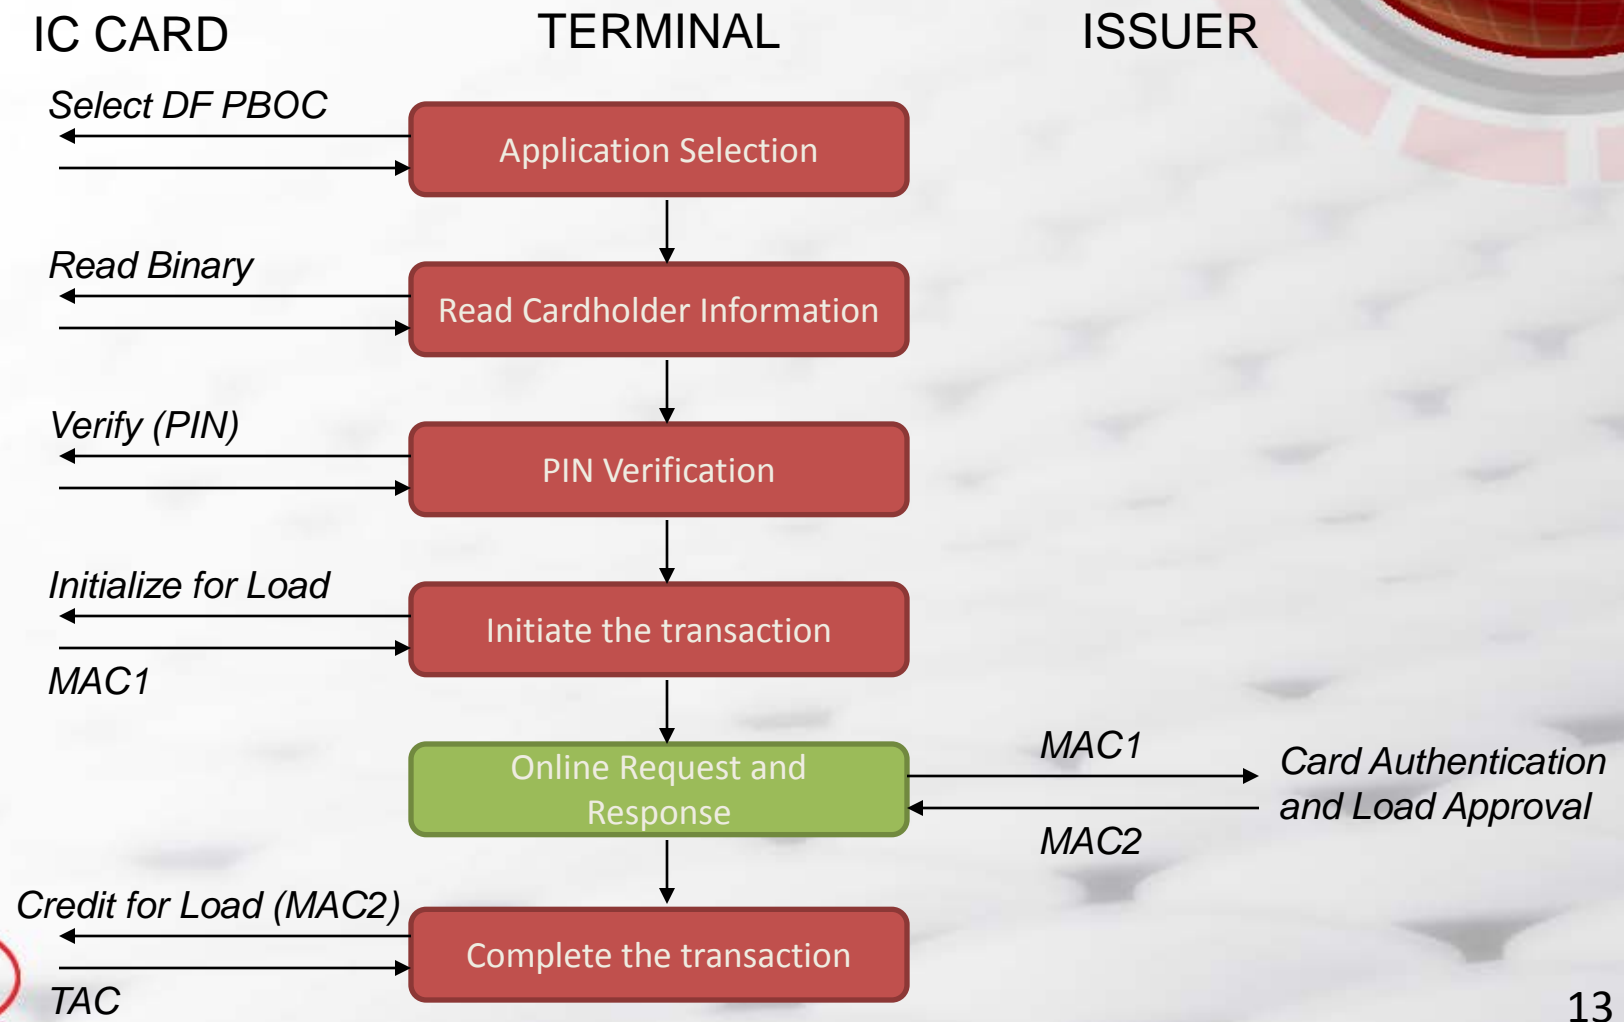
IC CARD

TERMINAL

ISSUER

Select DF PBOC

Application Selection

Read Binary

Read Cardholder Information

Verify (PIN)

PIN Verification

Initialize for Load

Initiate the transaction

MAC1

Online Request and Response

MAC1

MAC2

Card Authentication and Load Approval

Credit for Load (MAC2)

Complete the transaction

TAC

13